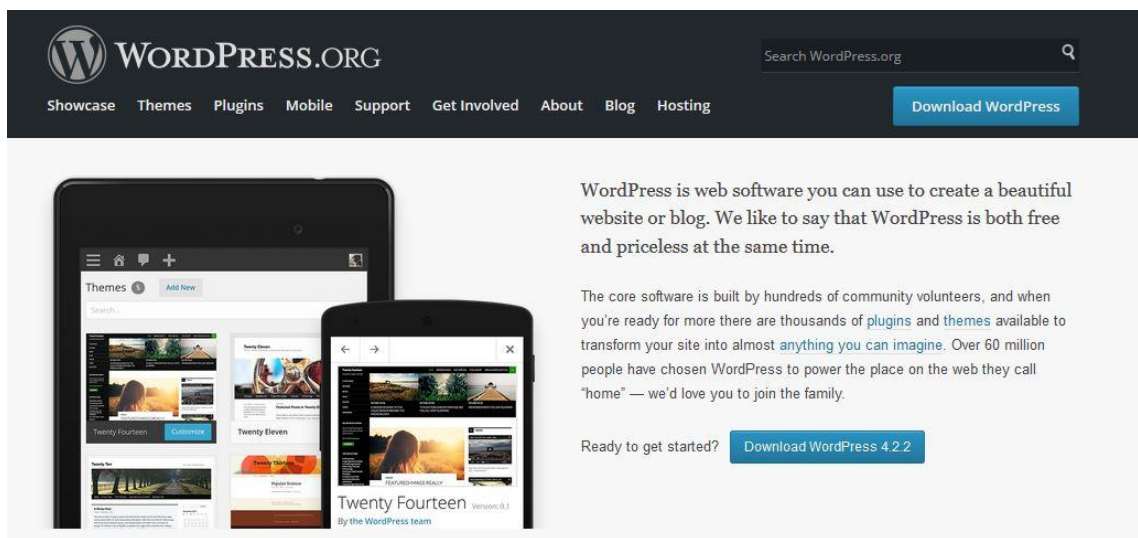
WordPress.org

Search WordPress.org

Showcase Themes Plugins Mobile Support Get Involved About Blog Hosting

Download WordPress

Themes 5 Add New

Search...

Twenty Fourteen Customize

Twenty Eleven

Twenty Ten

Twenty Fourteen Version: 0.1

By the WordPress team

WordPress is web software you can use to create a beautiful website or blog. We like to say that WordPress is both free and priceless at the same time.

The core software is built by hundreds of community volunteers, and when you're ready for more there are thousands of plugins and themes available to transform your site into almost anything you can imagine. Over 60 million people have chosen WordPress to power the place on the web they call "home" — we'd love you to join the family.

Ready to get started? Download WordPress 4.2.2